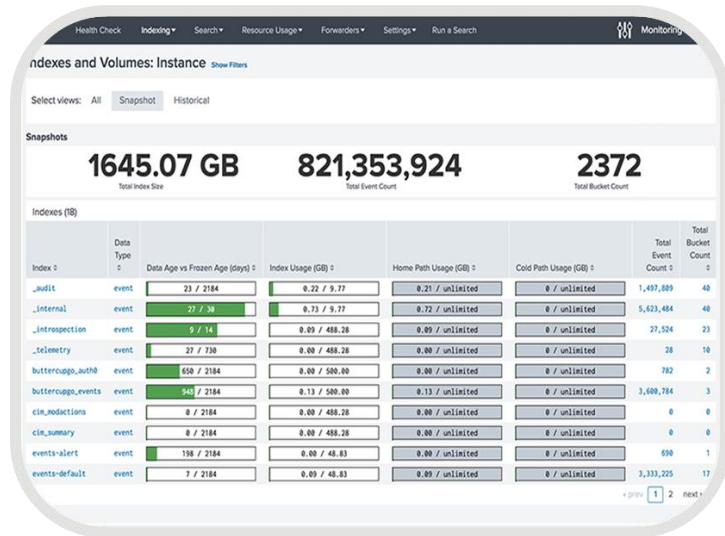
Health Check Indexing▾ Search▾ Resource Usage▾ Forwarders▾ Settings▾ Run a Search Monitoring

Indexes and Volumes: Instance Show Filters

Select views: All Snapshot Historical

Snapshots

1645.07 GB
Total Index Size

821,353,924
Total Event Count

2372
Total Bucket Count

Indexes (18)

| Index ⇕ | Data Type ⇕ | Data Age vs Frozen Age (days) ⇕ | Index Usage (GB) ⇕ | Home Path Usage (GB) ⇕ | Cold Path Usage (GB) ⇕ | Total Event Count ⇕ | Total Bucket Count |
|---|---|---|---|---|---|---|---|
| _audit | event | 23 / 2184 | 0.22 / 9.77 | 0.21 / unlimited | 0 / unlimited | 1,497,809 | 40 |
| _internal | event | 27 / 30 | 0.73 / 9.77 | 0.72 / unlimited | 0 / unlimited | 5,623,484 | 40 |
| _introspection | event | 9 / 14 | 0.09 / 488.28 | 0.09 / unlimited | 0 / unlimited | 27,524 | 23 |
| _telemetry | event | 27 / 730 | 0.00 / 488.28 | 0.00 / unlimited | 0 / unlimited | 28 | 10 |
| buttercupgo_auth0 | event | 650 / 2184 | 0.00 / 500.00 | 0.00 / unlimited | 0 / unlimited | 782 | 2 |
| buttercupgo_events | event | 948 / 2184 | 0.13 / 500.00 | 0.13 / unlimited | 0 / unlimited | 3,600,784 | 3 |
| cim_modactions | event | 0 / 2184 | 0.00 / 488.28 | 0.00 / unlimited | 0 / unlimited | 0 | 0 |
| cim_summary | event | 0 / 2184 | 0.00 / 488.28 | 0.00 / unlimited | 0 / unlimited | 0 | 0 |
| events-alert | event | 198 / 2184 | 0.00 / 48.83 | 0.00 / unlimited | 0 / unlimited | 690 | 1 |
| events-default | event | 7 / 2184 | 0.09 / 48.83 | 0.09 / unlimited | 0 / unlimited | 3,333,225 | 17 |

« prev 1 2 next »